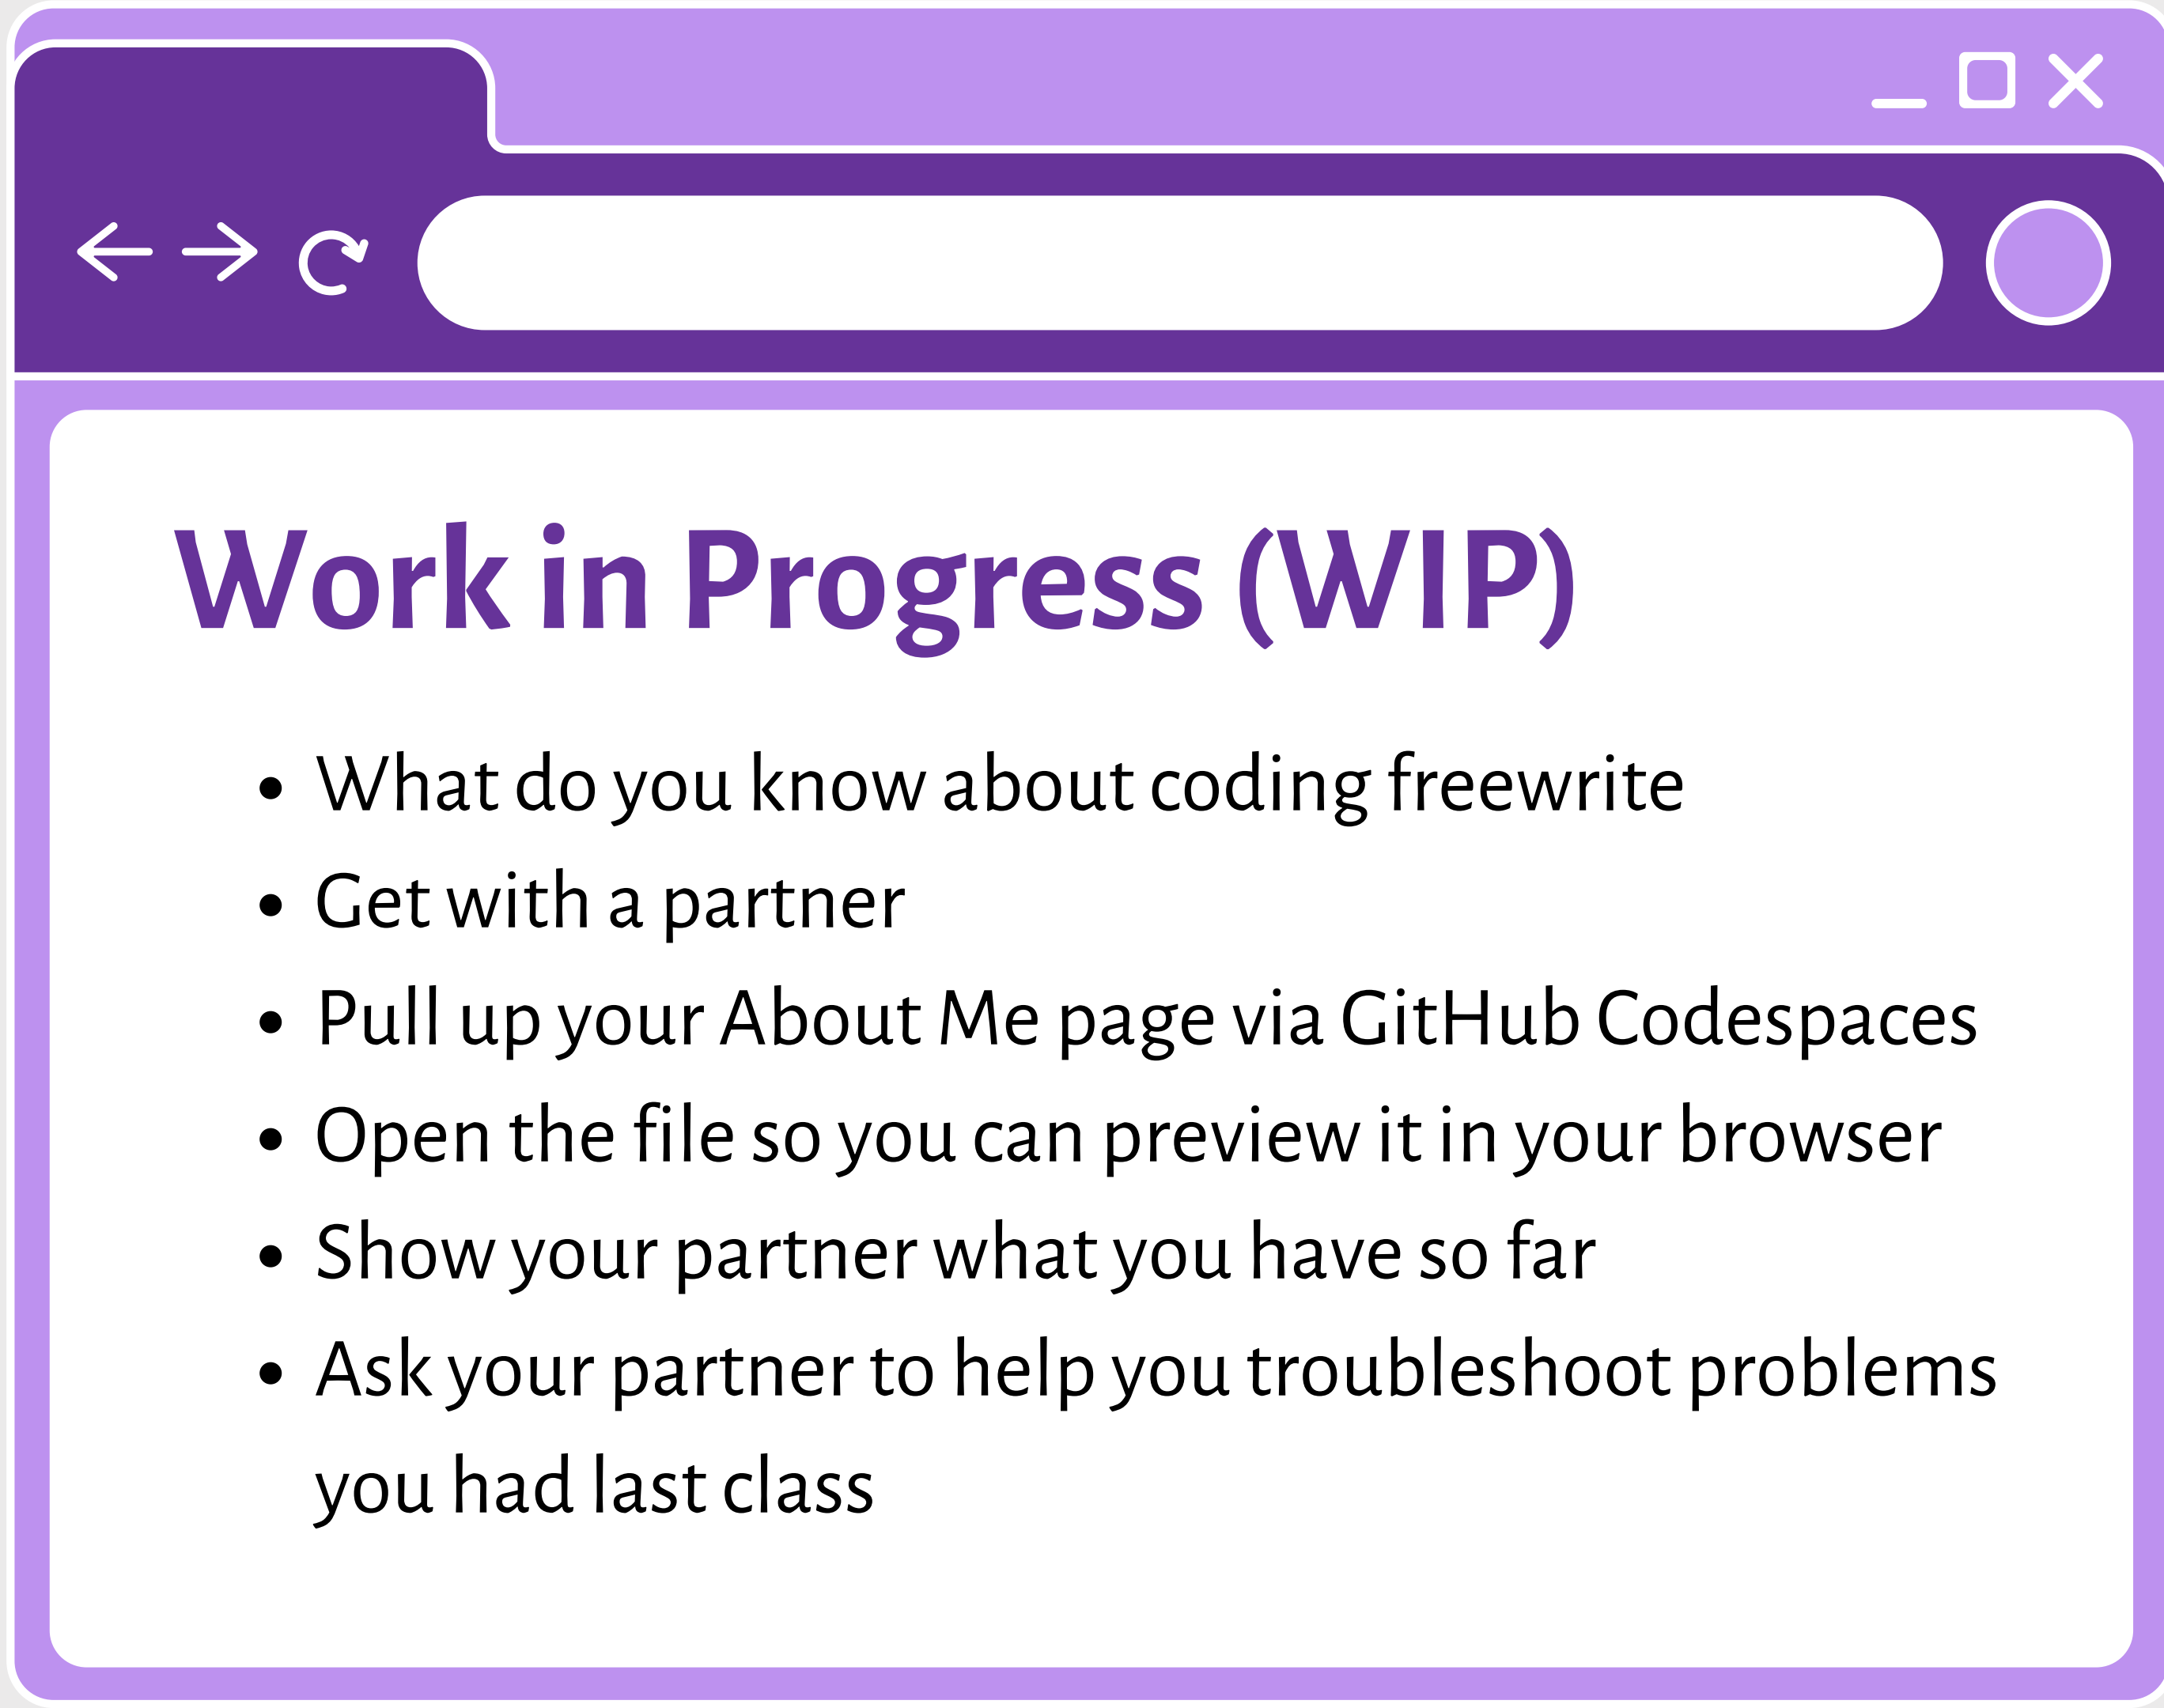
Work in Progress (WIP)

- What do you know about coding freewrite
- Get with a partner
- Pull up your About Me page via GitHub Codespaces
- Open the file so you can preview it in your browser
- Show your partner what you have so far
- Ask your partner to help you troubleshoot problems you had last class